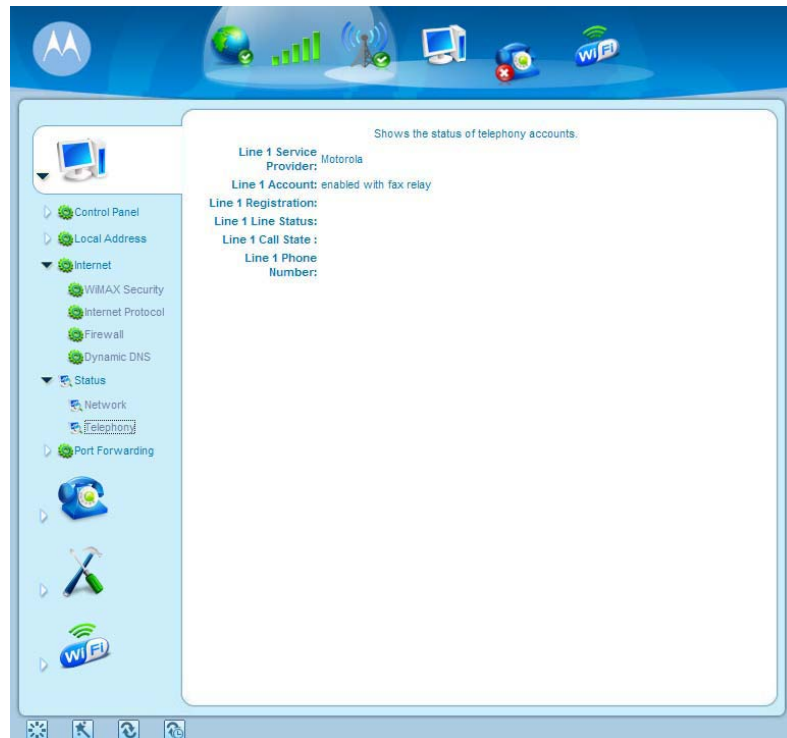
WiFi

Control Panel
Local Address
Internet
WiMAX Security
Internet Protocol
Firewall
Dynamic DNS
Status
Network
Telephony
Port Forwarding

WiFi

Shows the status of telephony accounts.

Line 1 Service Provider: Motorola
Line 1 Account: enabled with fax relay
Line 1 Registration:
Line 1 Line Status:
Line 1 Call State :
Line 1 Phone Number: